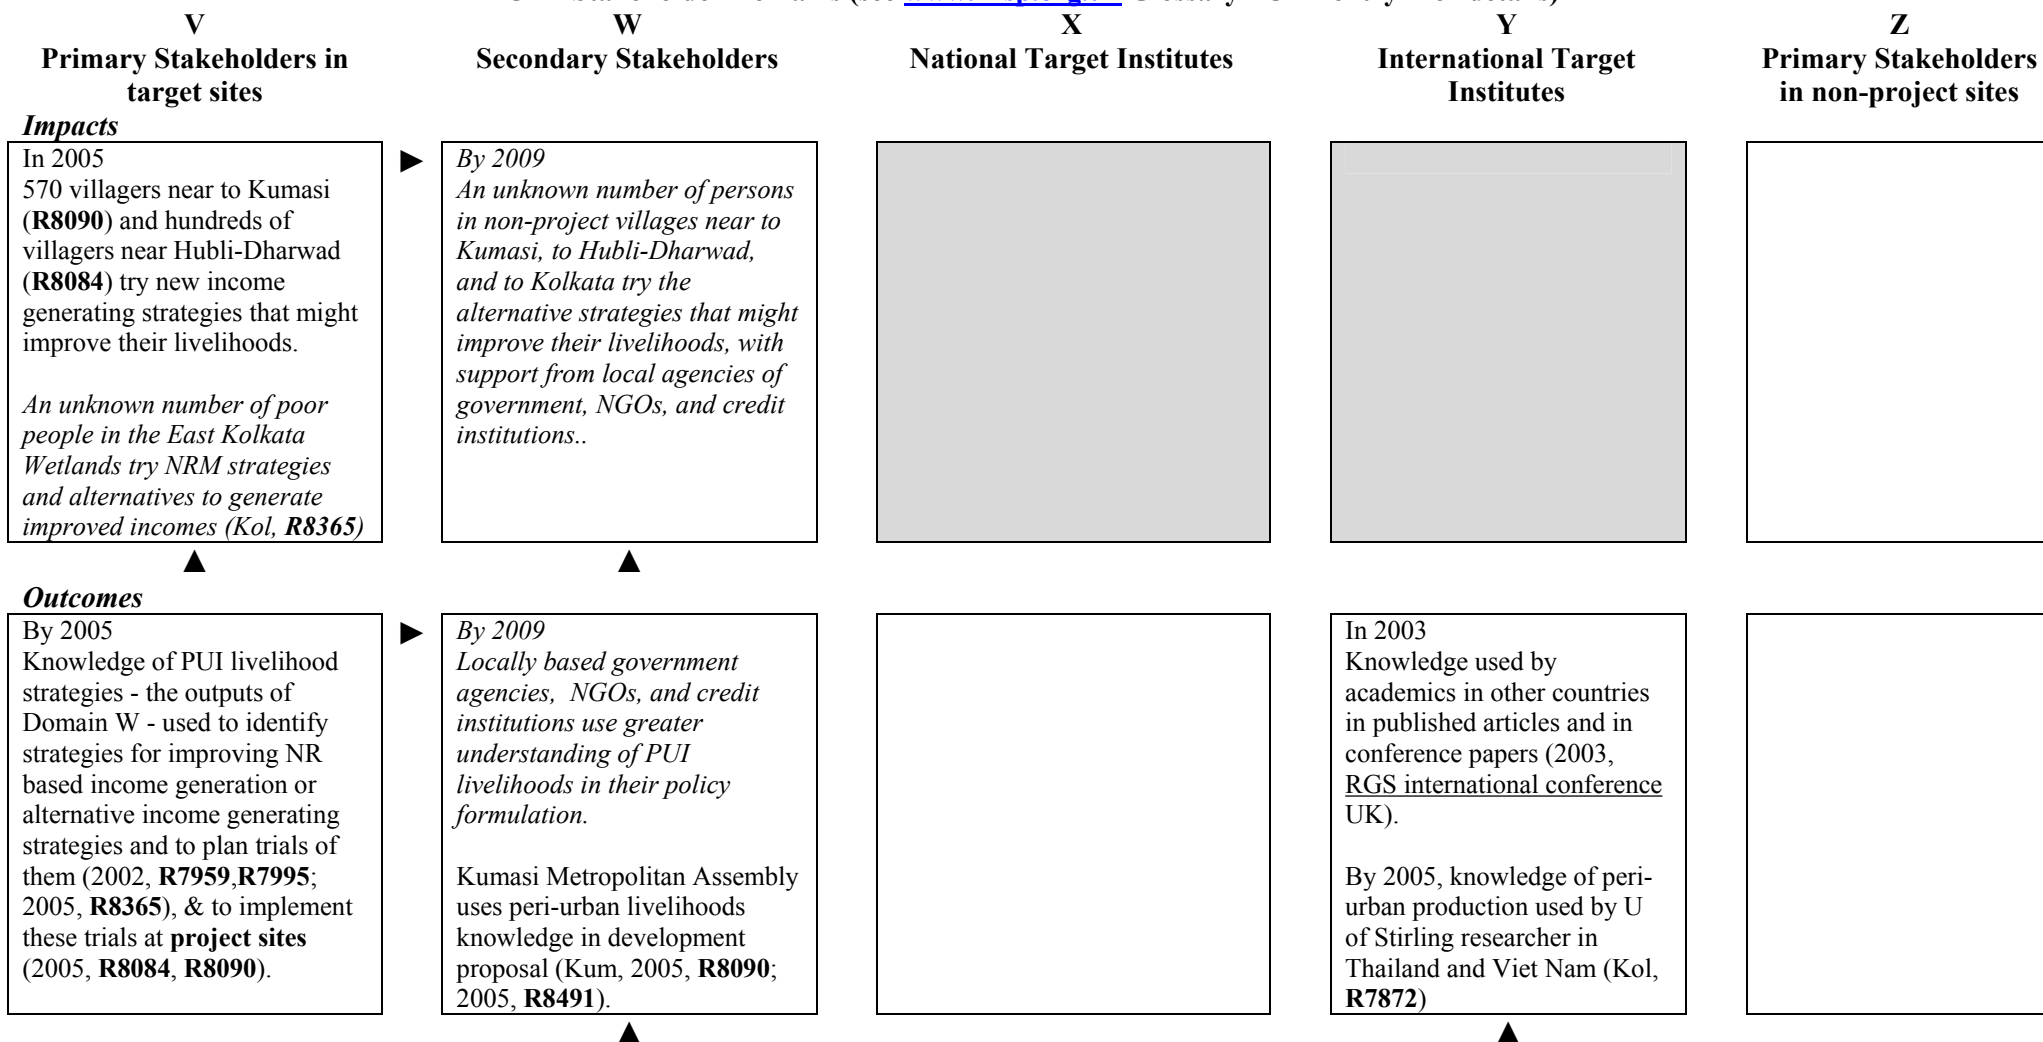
V
Primary Stakeholders in target sites

W
Secondary Stakeholders

X
National Target Institutes

Y
International Target Institutes

Z
Primary Stakeholders in non-project sites

*Impacts*

In 2005
570 villagers near to Kumasi (**R8090**) and hundreds of villagers near Hubli-Dharwad (**R8084**) try new income generating strategies that might improve their livelihoods.

*An unknown number of poor people in the East Kolkata Wetlands try NRM strategies and alternatives to generate improved incomes (Kol, **R8365**)*

*By 2009*
*An unknown number of persons in non-project villages near to Kumasi, to Hubli-Dharwad, and to Kolkata try the alternative strategies that might improve their livelihoods, with support from local agencies of government, NGOs, and credit institutions..*

*Outcomes*

By 2005
Knowledge of PUI livelihood strategies - the outputs of Domain W - used to identify strategies for improving NR based income generation or alternative income generating strategies and to plan trials of them (2002, **R7959**,**R7995**; 2005, **R8365**), & to implement these trials at **project sites** (2005, **R8084**, **R8090**).

*By 2009*
*Locally based government agencies, NGOs, and credit institutions use greater understanding of PUI livelihoods in their policy formulation.*

Kumasi Metropolitan Assembly uses peri-urban livelihoods knowledge in development proposal (Kum, 2005, **R8090**; 2005, **R8491**).

In 2003
Knowledge used by academics in other countries in published articles and in conference papers (2003, RGS international conference UK).

By 2005, knowledge of peri-urban production used by U of Stirling researcher in Thailand and Viet Nam (Kol, **R7872**)